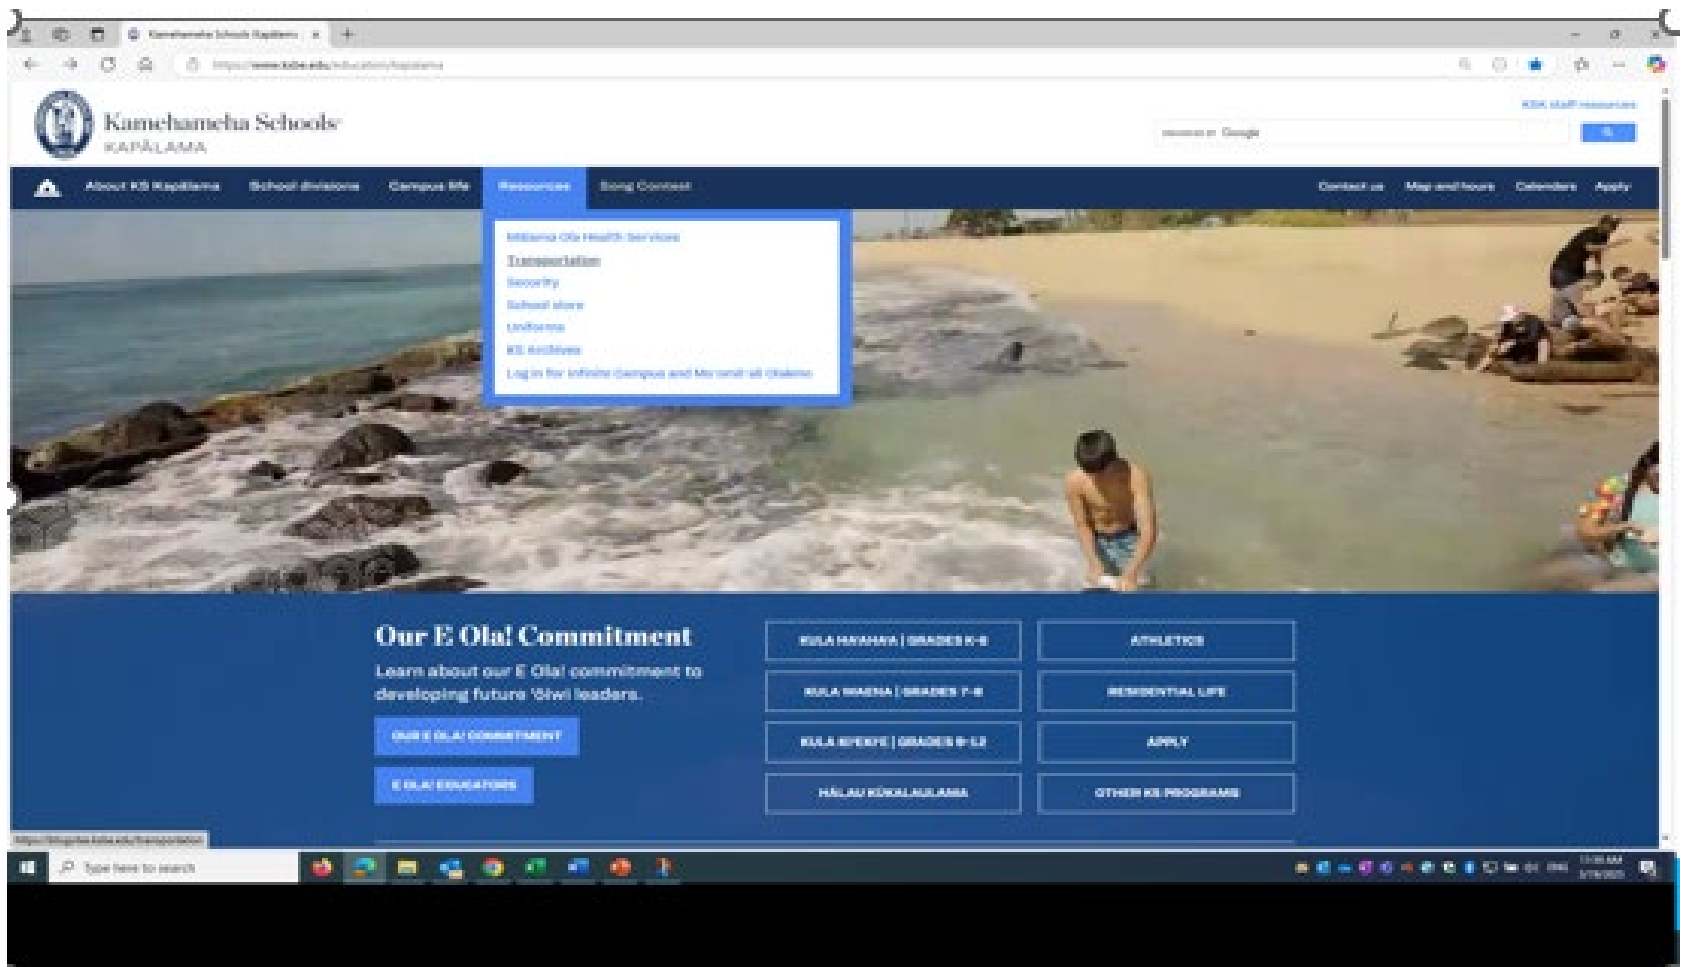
Kamehameha Schools Kapālama

https://www.ksbe.edu/education/kapalama

KSK staff resources

Kamehameha Schools
KAPĀLAMA

Google

About KS Kapālama
School divisions
Campus life
Resources
Song Contest
Contact us
Map and hours
Calendars
Apply

Mālama Ola Health Services
Transportation
Security
School store
Uniforms
KS Archives
Log in for Infinite Campus and Mo'omōʻali ʻOlakino

Our E Ola! Commitment

Learn about our E Ola! commitment to developing future ʻŌiwi leaders.

OUR E OLA! COMMITMENT

E OLA! EDUCATORS

KULA HAYAHAYA | GRADES K-6
ATHLETICS
KULA WAENA | GRADES 7-8
RESIDENTIAL LIFE
KULA KIʻEKIʻE | GRADES 9-12
APPLY
HĀLAU KŪKALAʻAULAMA
OTHER KS PROGRAMS

https://kapalama.ksbe.edu/transportation

Type here to search

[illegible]